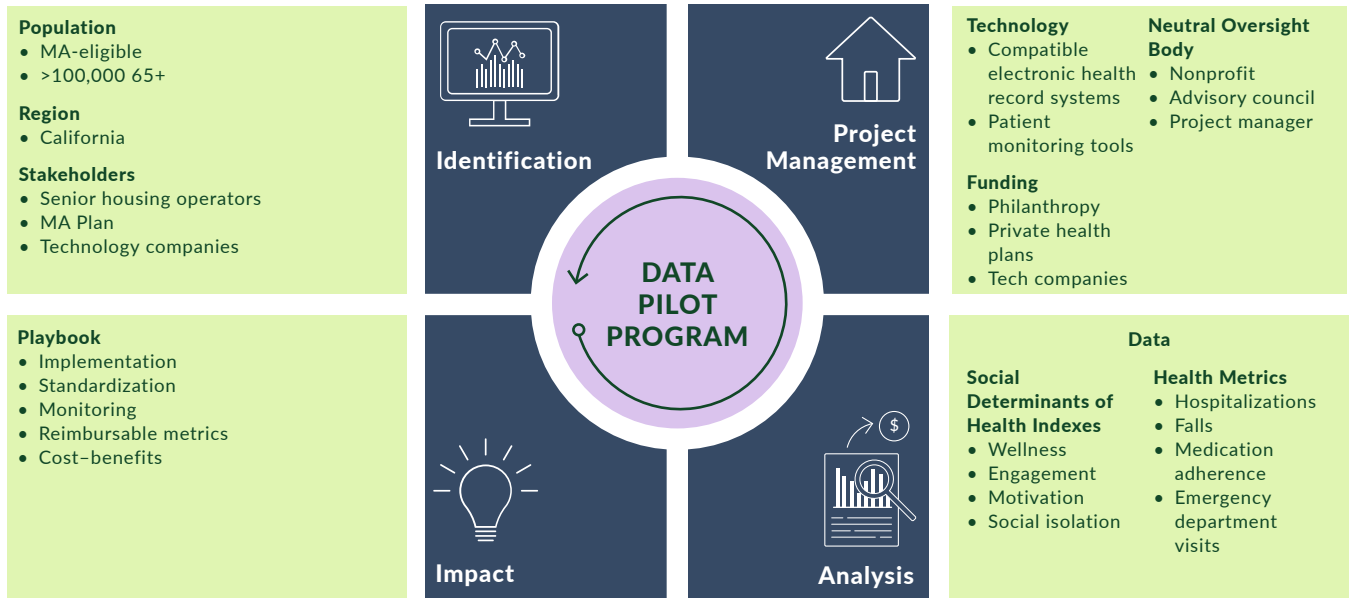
**Population**
- MA-eligible
- >100,000 65+

**Region**
- California

**Stakeholders**
- Senior housing operators
- MA Plan
- Technology companies

Identification

Project Management

**Technology**
- Compatible electronic health record systems
- Patient monitoring tools

**Neutral Oversight Body**
- Nonprofit
- Advisory council
- Project manager

**Funding**
- Philanthropy
- Private health plans
- Tech companies

DATA PILOT PROGRAM

**Playbook**
- Implementation
- Standardization
- Monitoring
- Reimbursable metrics
- Cost–benefits

Impact

$

Analysis

**Data**

**Social Determinants of Health Indexes**
- Wellness
- Engagement
- Motivation
- Social isolation

**Health Metrics**
- Hospitalizations
- Falls
- Medication adherence
- Emergency department visits